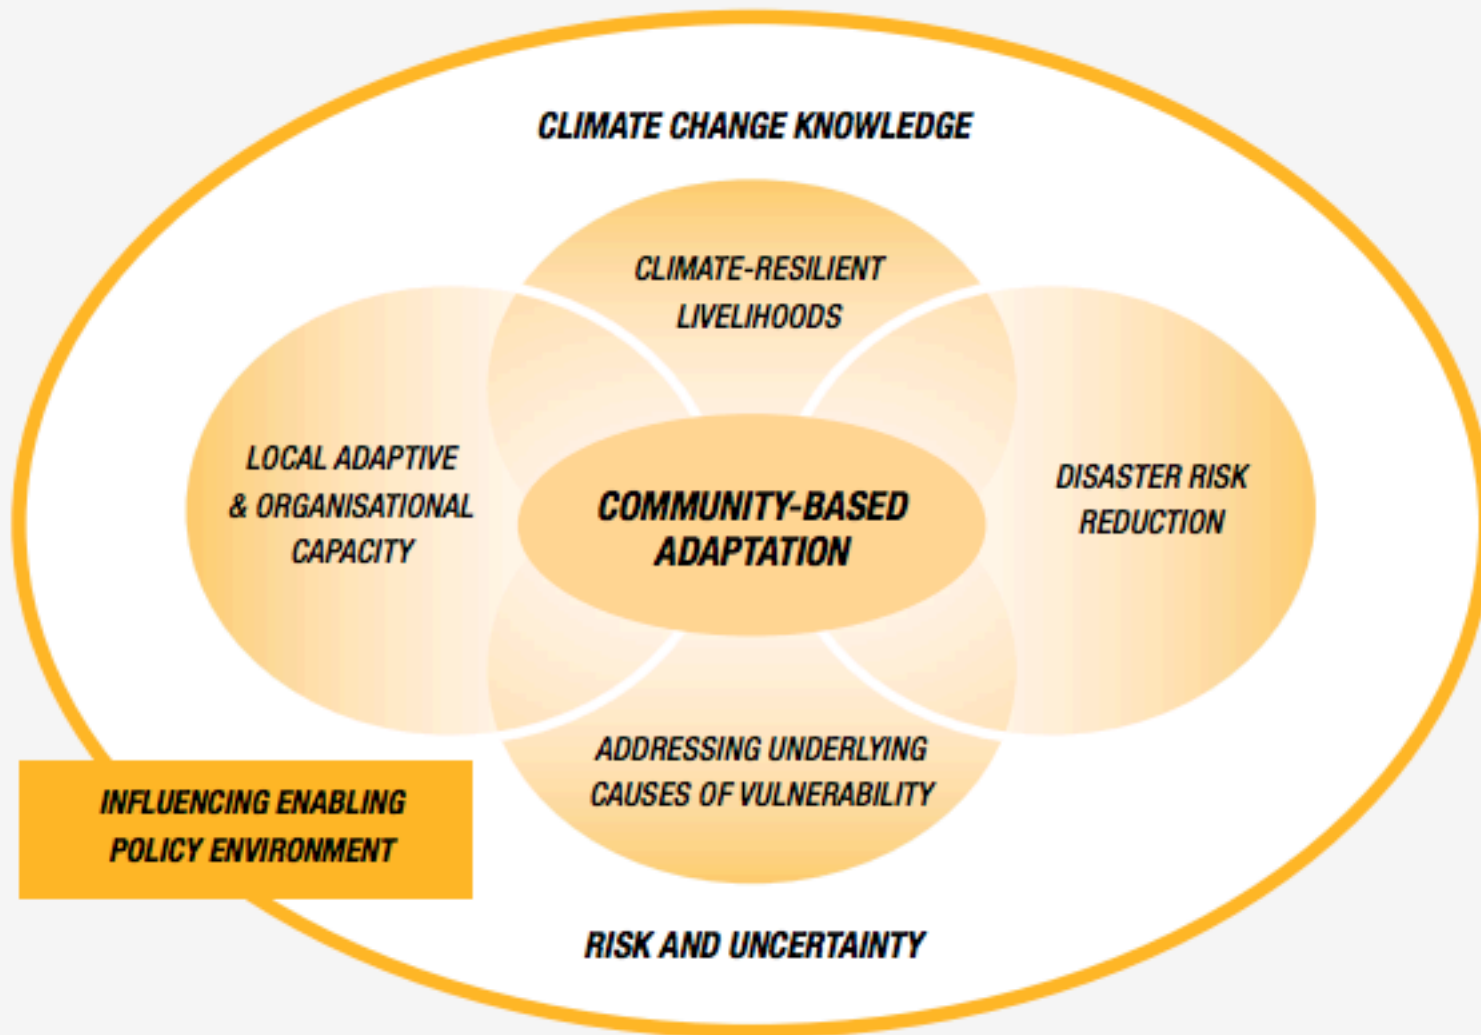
CLIMATE CHANGE KNOWLEDGE

CLIMATE-RESILIENT LIVELIHOODS

LOCAL ADAPTIVE & ORGANISATIONAL CAPACITY

COMMUNITY-BASED ADAPTATION

DISASTER RISK REDUCTION

ADDRESSING UNDERLYING CAUSES OF VULNERABILITY

INFLUENCING ENABLING POLICY ENVIRONMENT

RISK AND UNCERTAINTY